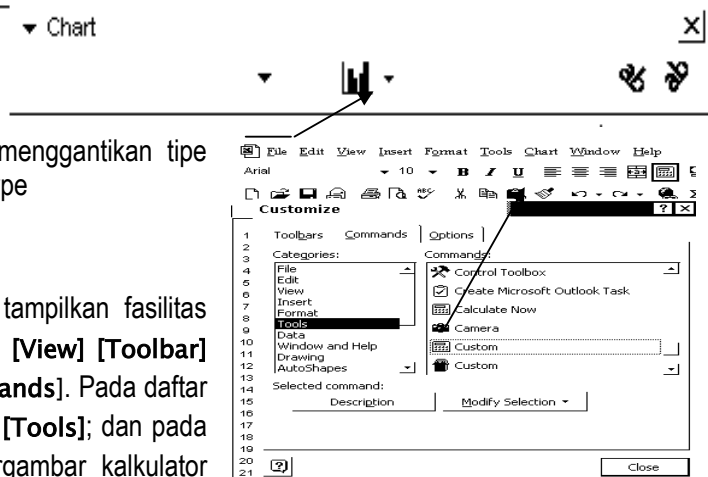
▾ Chart

menggantikan tipe
pe

tampilkan fasilitas
[View] [Toolbar]
ands]. Pada daftar
[Tools]; dan pada
rgambar kalkulator

File Edit View Insert Format Tools Chart Window Help

Arial ▾ 10 ▾ B I U

Customize ? X

Toolbars Commands Options

Categories:
File
Edit
View
Insert
Format
Tools
Data
Window and Help
Drawing
AutoShapes

Commands:
Control Toolbox
Create Microsoft Outlook Task
Calculate Now
Camera
Custom
Custom

Selected command:
Description
Modify Selection ▾

Close

1
2
3
4
5
6
7
8
9
10
11
12
13
14
15
16
17
18
19
20
21